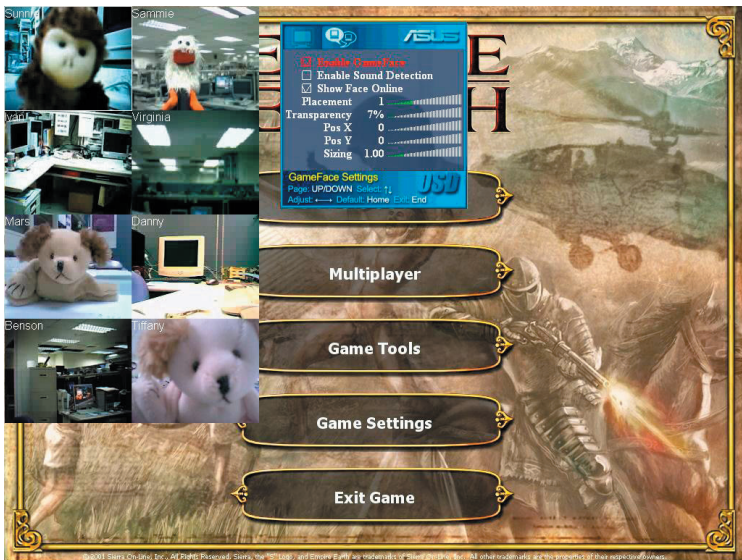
Sunny
Sammie
Ivan
Virginia
Mars
Danny
Benson
Tiffany

ASUS
☑ Enable GameFace
☐ Enable Sound Detection
☑ Show Face Online
Placement 1
Transparency 7%
Pos X 0
Pos Y 0
Sizing 1.00
GameFace Settings
Page: UP/DOWN Select: ↑↓
Adjust: ←→ Default: Home Exit: End
OSD

Multiplayer
Game Tools
Game Settings
Exit Game

©2001 Sierra On-Line, Inc. All Rights Reserved. Sierra, the "S" Logo, and Empire Earth are trademarks of Sierra On-Line, Inc. All other trademarks are the properties of their respective owners.